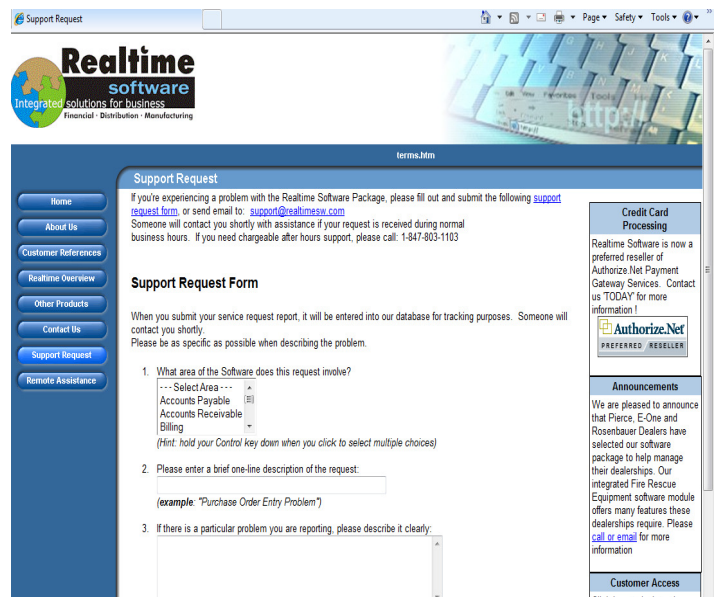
Support Request

Page ▾ Safety ▾ Tools ▾

Realtime software
Integrated solutions for business
Financial · Distribution · Manufacturing

terms.htm

Home
About Us
Customer References
Realtime Overview
Other Products
Contact Us
Support Request
Remote Assistance

Support Request

If you're experiencing a problem with the Realtime Software Package, please fill out and submit the following support request form, or send email to: support@realtimesw.com
Someone will contact you shortly with assistance if your request is received during normal business hours. If you need chargeable after hours support, please call: 1-847-803-1103

Support Request Form

When you submit your service request report, it will be entered into our database for tracking purposes. Someone will contact you shortly.
Please be as specific as possible when describing the problem.

1. What area of the Software does this request involve?
--- Select Area ---
Accounts Payable
Accounts Receivable
Billing
(Hint: hold your Control key down when you click to select multiple choices)

2. Please enter a brief one-line description of the request:
(example: "Purchase Order Entry Problem")

3. If there is a particular problem you are reporting, please describe it clearly:

Credit Card Processing

Realtime Software is now a preferred reseller of Authorize.Net Payment Gateway Services. Contact us 'TODAY' for more information !

Authorize.Net
PREFERRED RESELLER

Announcements

We are pleased to announce that Pierce, E-One and Rosenbauer Dealers have selected our software package to help manage their dealerships. Our integrated Fire Rescue Equipment software module offers many features these dealerships require. Please call or email for more information

Customer Access